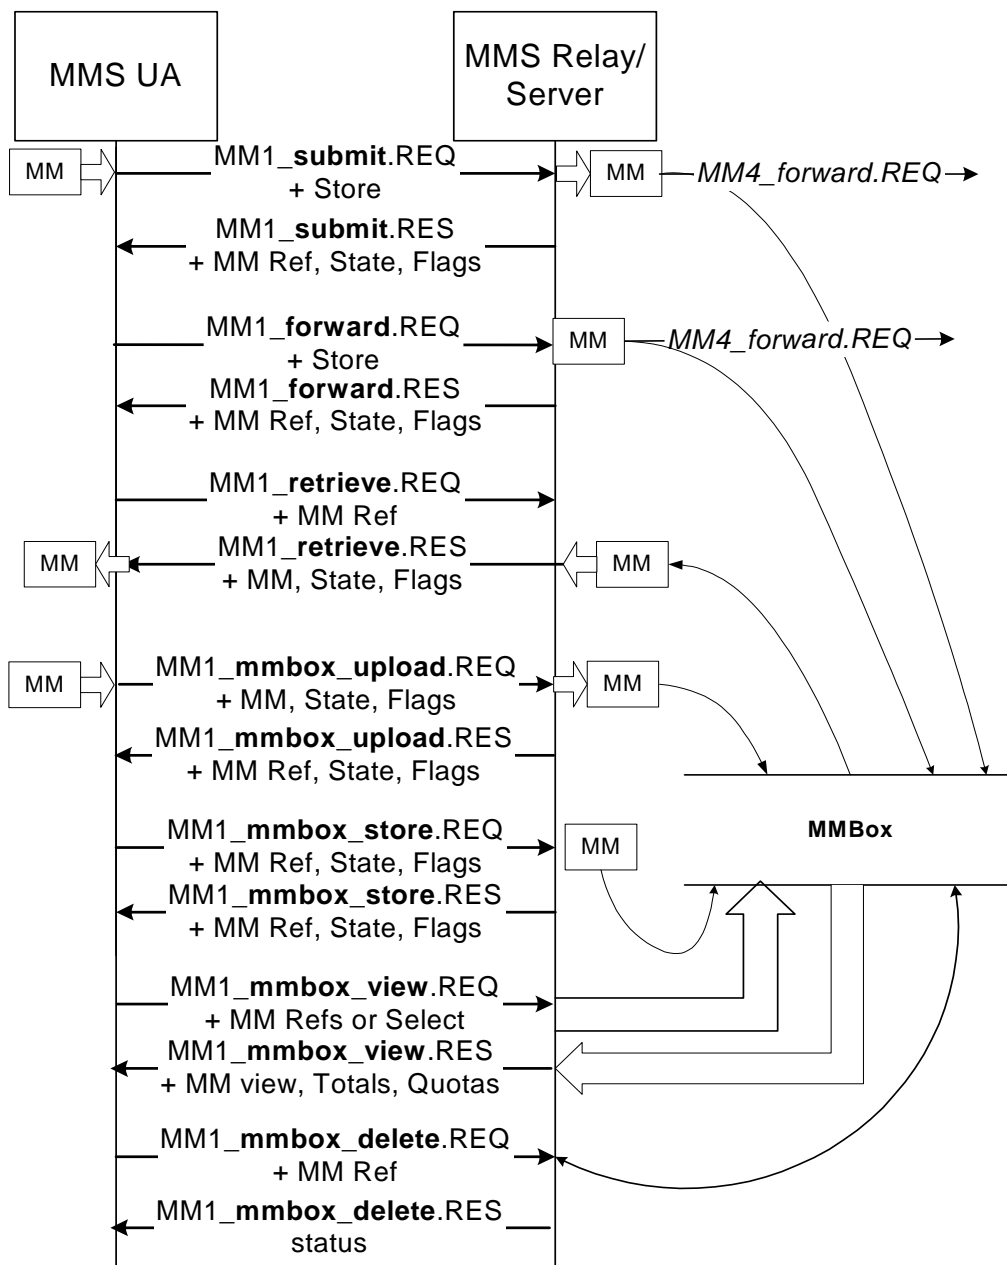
MMS UA

MMS Relay/ Server

MM

MM1_**submit**.REQ + Store

MM

*MM4_forward.REQ*

MM1_**submit**.RES + MM Ref, State, Flags

MM1_**forward**.REQ + Store

MM

*MM4_forward.REQ*

MM1_**forward**.RES + MM Ref, State, Flags

MM1_**retrieve**.REQ + MM Ref

MM

MM1_**retrieve**.RES + MM, State, Flags

MM

MM

MM1_**mmbox_upload**.REQ + MM, State, Flags

MM

MM1_**mmbox_upload**.RES + MM Ref, State, Flags

MM1_**mmbox_store**.REQ + MM Ref, State, Flags

MM

**MMBox**

MM1_**mmbox_store**.RES + MM Ref, State, Flags

MM1_**mmbox_view**.REQ + MM Refs or Select

MM1_**mmbox_view**.RES + MM view, Totals, Quotas

MM1_**mmbox_delete**.REQ + MM Ref

MM1_**mmbox_delete**.RES status